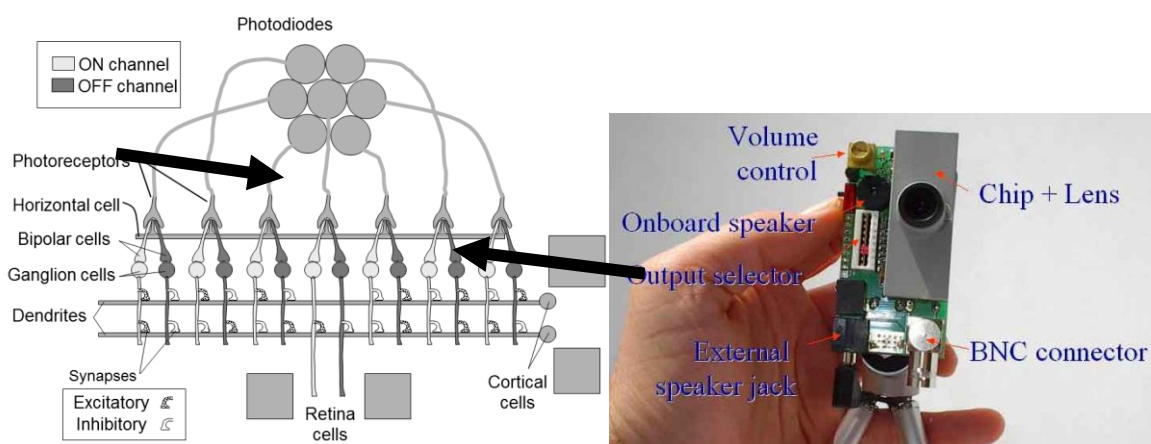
Photodiodes

ON channel
OFF channel

Photoreceptors
Horizontal cell
Bipolar cells
Ganglion cells
Dendrites
Synapses
Excitatory
Inhibitory
Retina cells
Cortical cells

Volume control
Chip + Lens
Onboard speaker
Output selector
External speaker jack
BNC connector